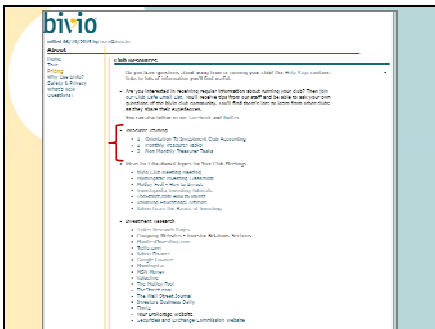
bivio

About

Home
Tour
Pricing
Why Use bivio?
Safety & Privacy
What's New
Questions?

Club Resources

1. Orientation To Investment Club Accounting
2. Monthly Treasurer Tasks
3. Non Monthly Treasurer Tasks

The Wall Street Journal
Investor's Business Daily
Fool.com